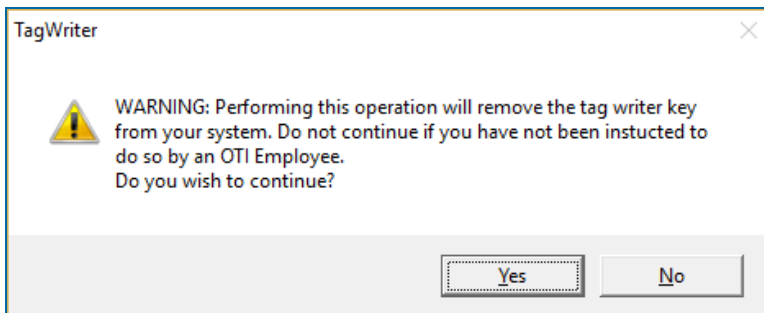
TagWriter

WARNING: Performing this operation will remove the tag writer key from your system. Do not continue if you have not been instucted to do so by an OTI Employee.
Do you wish to continue?

Yes

No